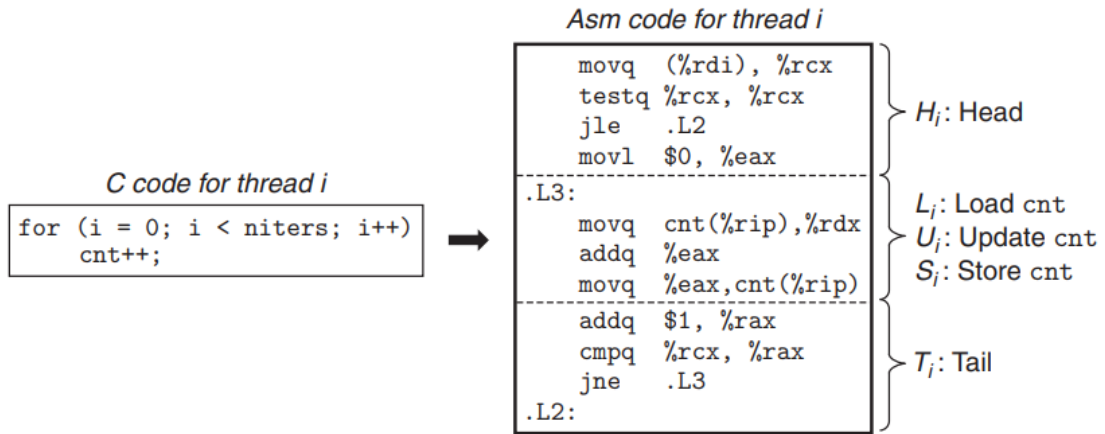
C code for thread i

```
for (i = 0; i < niters; i++)
    cnt++;
```

Asm code for thread i

```
    movq   (%rdi), %rcx
    testq  %rcx, %rcx
    jle    .L2
    movl   $0, %eax
.L3:
    movq   cnt(%rip),%rdx
    addq   %eax
    movq   %eax,cnt(%rip)
    addq   $1, %rax
    cmpq   %rcx, %rax
    jne    .L3
.L2:
```

$H_i$: Head

$L_i$: Load cnt
$U_i$: Update cnt
$S_i$: Store cnt

$T_i$: Tail